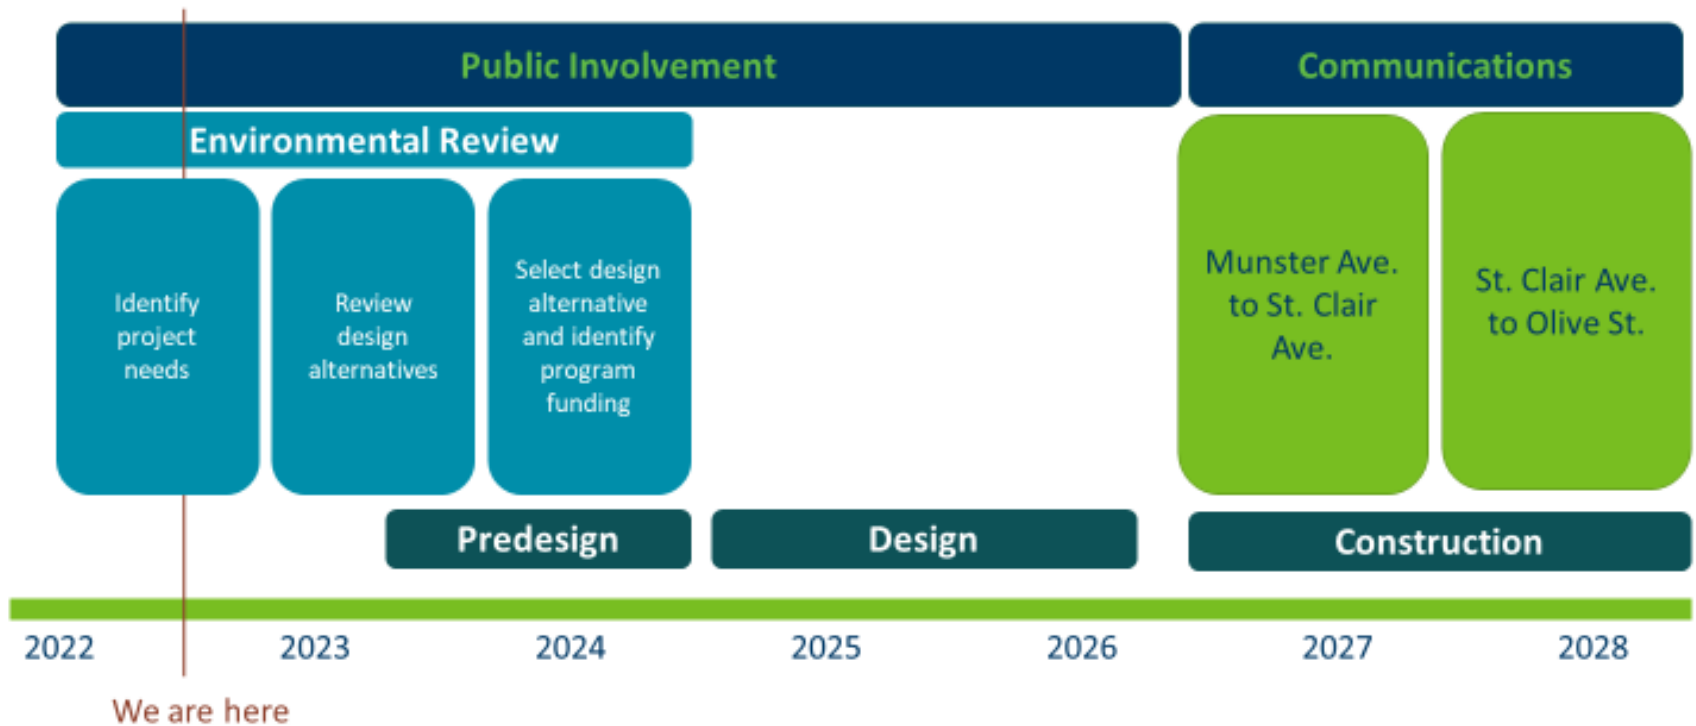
Public Involvement

Communications

Environmental Review

Identify project needs

Review design alternatives

Select design alternative and identify program funding

Munster Ave. to St. Clair Ave.

St. Clair Ave. to Olive St.

Predesign

Design

Construction

2022

2023

2024

2025

2026

2027

2028

We are here